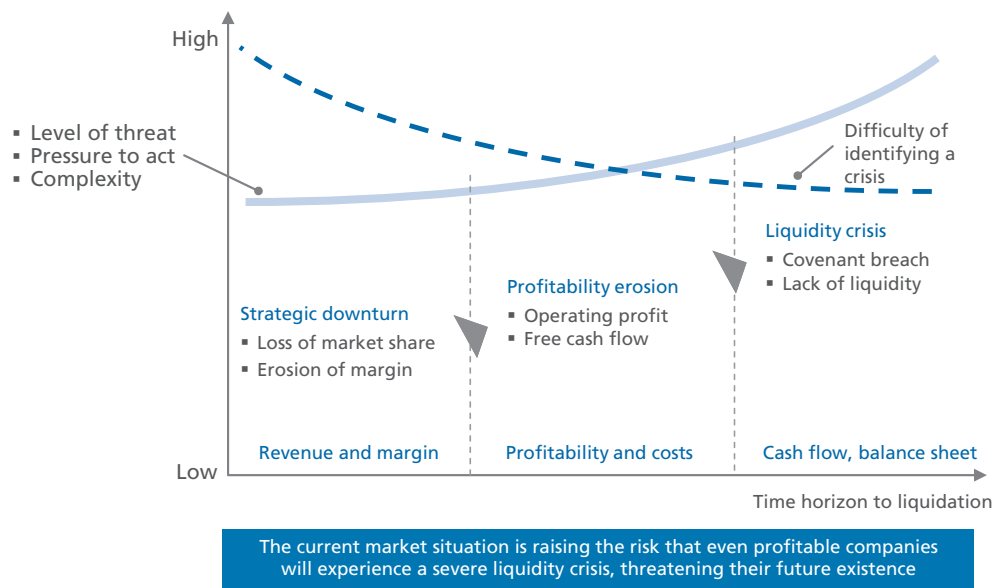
High

▪ Level of threat
▪ Pressure to act
▪ Complexity

Difficulty of identifying a crisis

Liquidity crisis
▪ Covenant breach
▪ Lack of liquidity

Profitability erosion
▪ Operating profit
▪ Free cash flow

Strategic downturn
▪ Loss of market share
▪ Erosion of margin

Low

Revenue and margin

Profitability and costs

Cash flow, balance sheet

Time horizon to liquidation

The current market situation is raising the risk that even profitable companies will experience a severe liquidity crisis, threatening their future existence